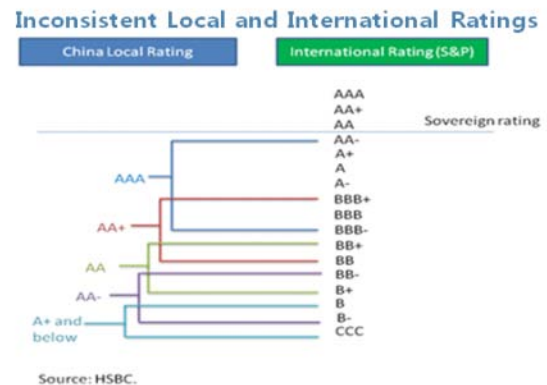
Inconsistent Local and International Ratings

China Local Rating

International Rating (S&P)

AAA
AA+
AA
Sovereign rating
AA-
A+
A
A-
BBB+
BBB
BBB-
BB+
BB
BB-
B+
B
B-
CCC

AAA

AA+

AA

AA-

A+ and below

Source: HSBC.